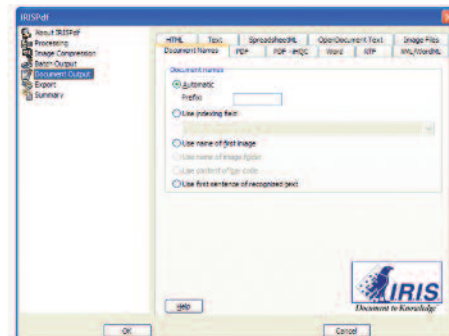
IRISPdf

About IRISPdf
Processing
Image Compression
Batch Output
Document Output
Export
Summary

HTML | Text | SpreadsheetML | OpenDocument Text | Image Files
Document Names | PDF | PDF-iHQC | Word | RTF | XML/WordML

Document names
Automatic
Prefix
Use indexing field
Use name of first image
Use name of image folder
Use content of bar code
Use first sentence of recognized text

Help

IRIS
Document to Knowledge

OK
Cancel